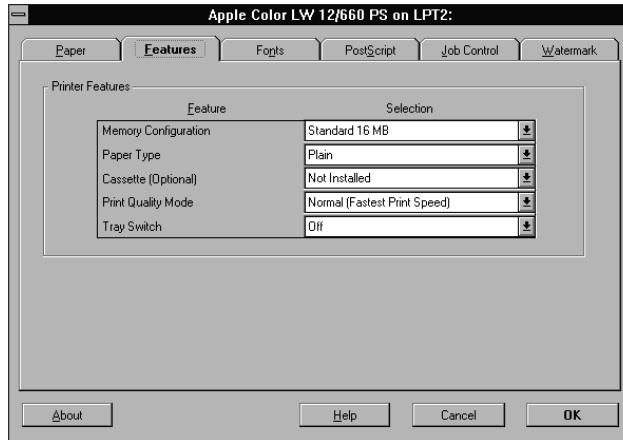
Apple Color LW 12/660 PS on LPT2:

Paper | Features | Fonts | PostScript | Job Control | Watermark

Printer Features

| Feature | Selection |
|---|---|
| Memory Configuration | Standard 16 MB |
| Paper Type | Plain |
| Cassette (Optional) | Not Installed |
| Print Quality Mode | Normal (Fastest Print Speed) |
| Tray Switch | Off |

About | Help | Cancel | OK